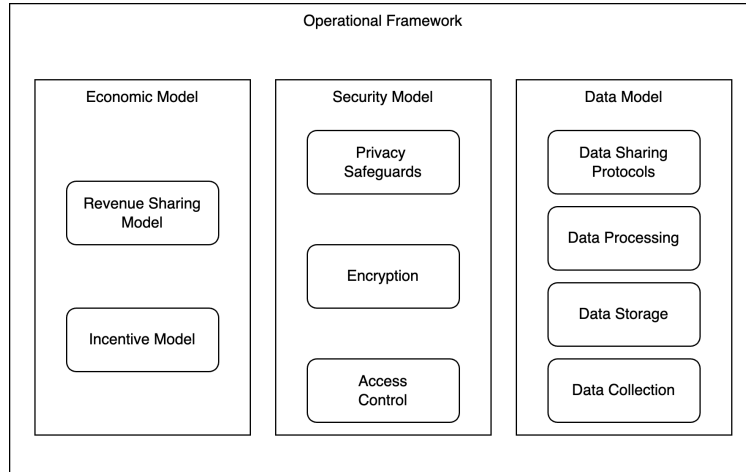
Operational Framework

Economic Model

Revenue Sharing Model

Incentive Model

Security Model

Privacy Safeguards

Encryption

Access Control

Data Model

Data Sharing Protocols

Data Processing

Data Storage

Data Collection